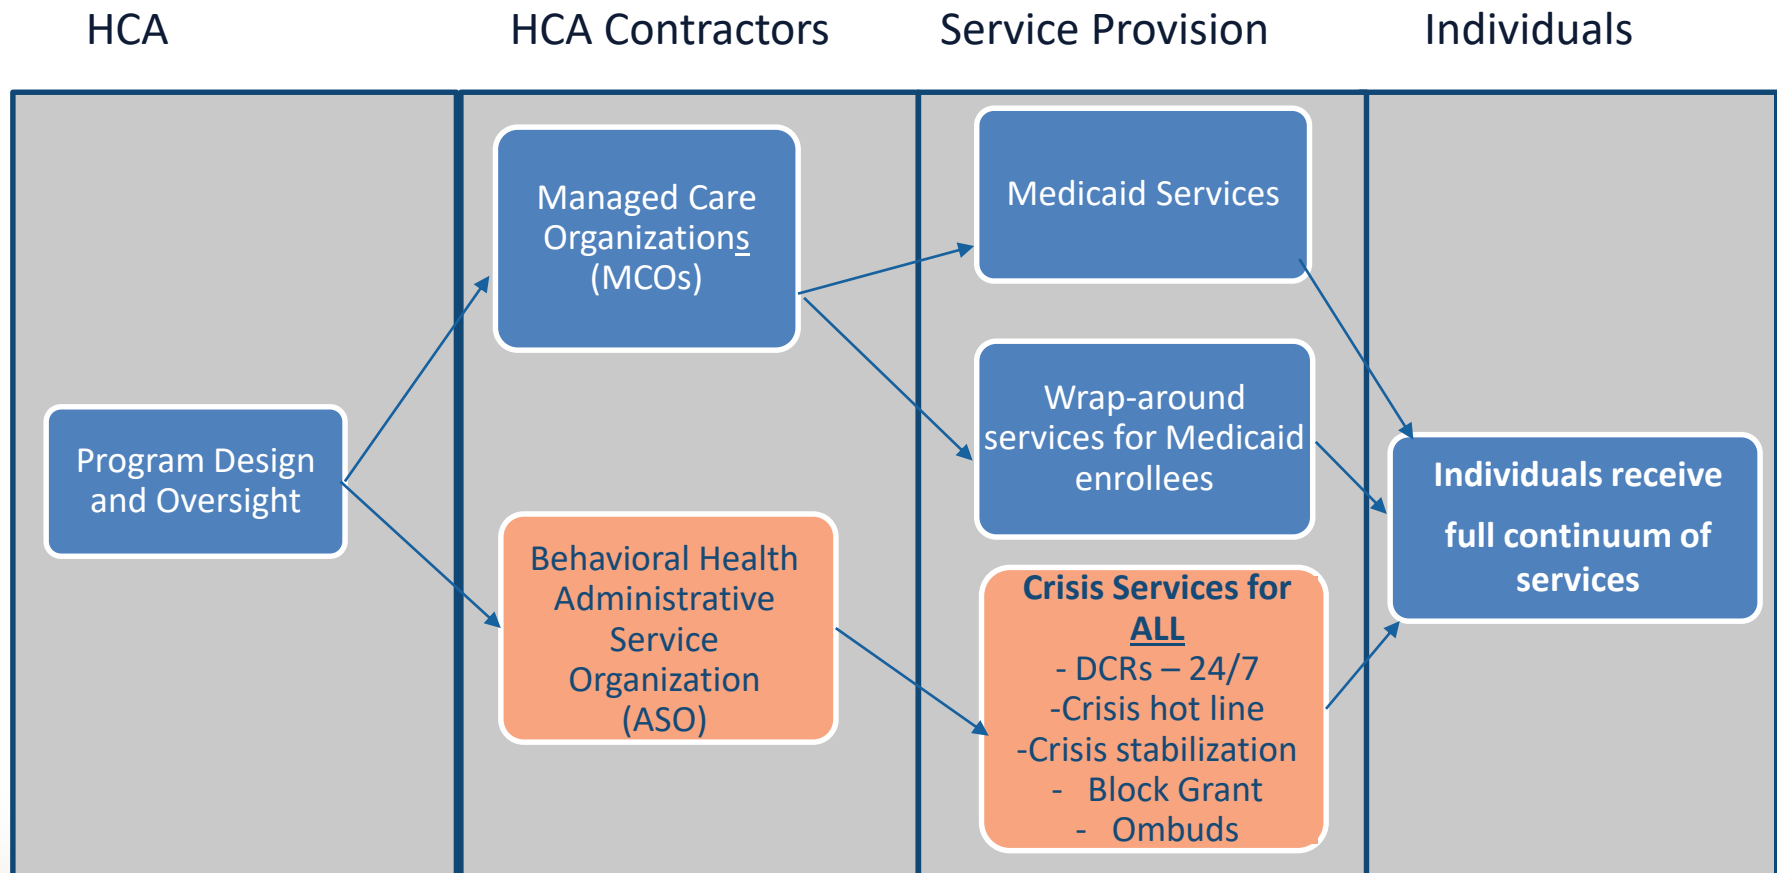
HCA

HCA Contractors

Service Provision

Individuals

Program Design and Oversight

Managed Care Organizations (MCOs)

Behavioral Health Administrative Service Organization (ASO)

Medicaid Services

Wrap-around services for Medicaid enrollees

Crisis Services for ALL
- DCRs – 24/7
-Crisis hot line
-Crisis stabilization
- Block Grant
- Ombuds

Individuals receive full continuum of services